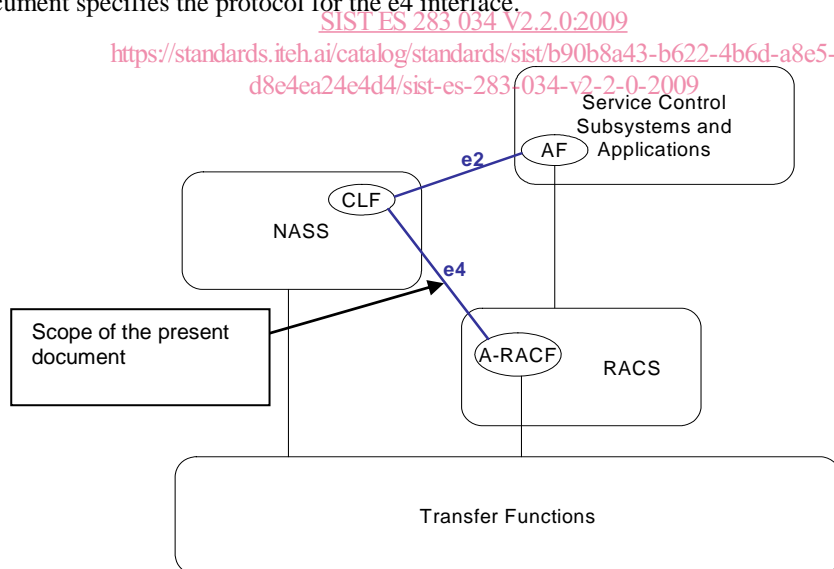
cument specifies the protocol for the e4 interface.

SIST ES 283 034 V2.2.0:2009
https://standards.iteh.ai/catalog/standards/sist/b90b8a43-b622-4b6d-a8e5-d8e4ea24e4d4/sist-es-283-034-v2-2-0-2009

Service Control Subsystems and Applications

AF

e2

CLF

NASS

e4

Scope of the present document

A-RACF

RACS

Transfer Functions